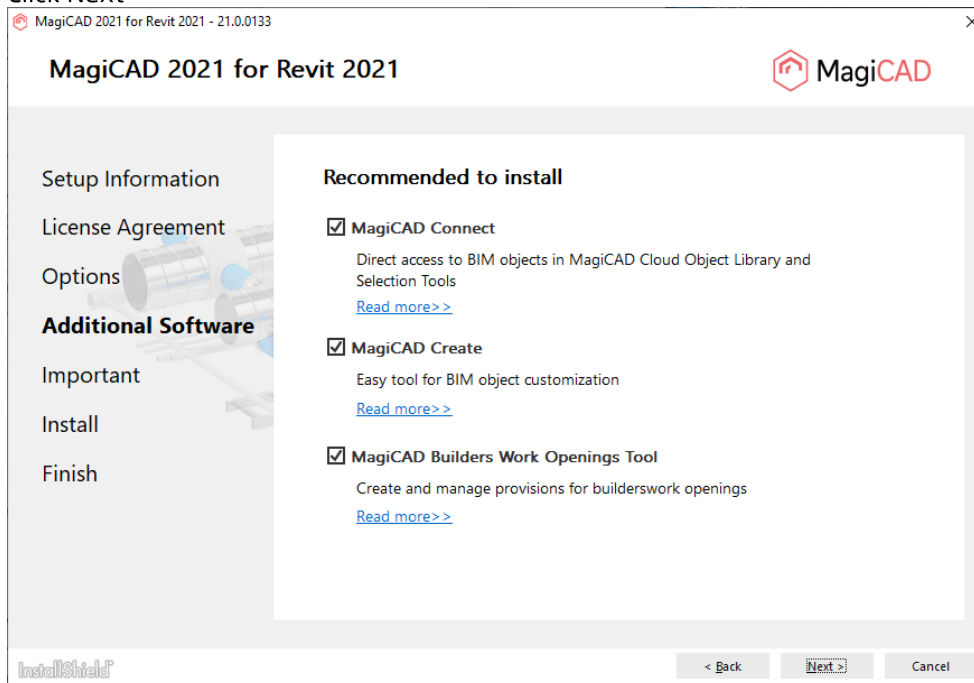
MagiCAD 2021 for Revit 2021 - 21.0.0133

MagiCAD 2021 for Revit 2021

MagiCAD

Setup Information

License Agreement

Options

Additional Software

Important

Install

Finish

Recommended to install

☑ MagiCAD Connect

Direct access to BIM objects in MagiCAD Cloud Object Library and Selection Tools

Read more>>

☑ MagiCAD Create

Easy tool for BIM object customization

Read more>>

☑ MagiCAD Builders Work Openings Tool

Create and manage provisions for builderswork openings

Read more>>

InstallShield

< Back

Next >

Cancel